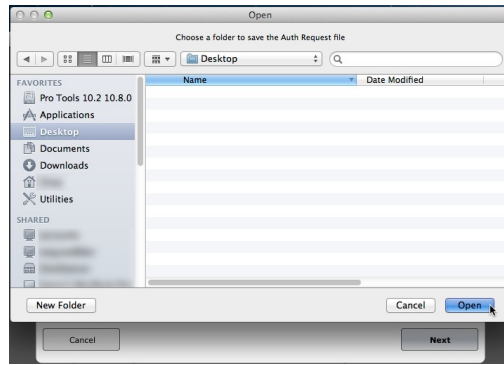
Open

Choose a folder to save the Auth Request file

Desktop

FAVORITES
Pro Tools 10.2 10.8.0
Applications
Desktop
Documents
Downloads
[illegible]
Utilities
SHARED
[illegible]
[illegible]
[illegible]

Name
Date Modified

New Folder
Cancel
Open

Cancel
Next